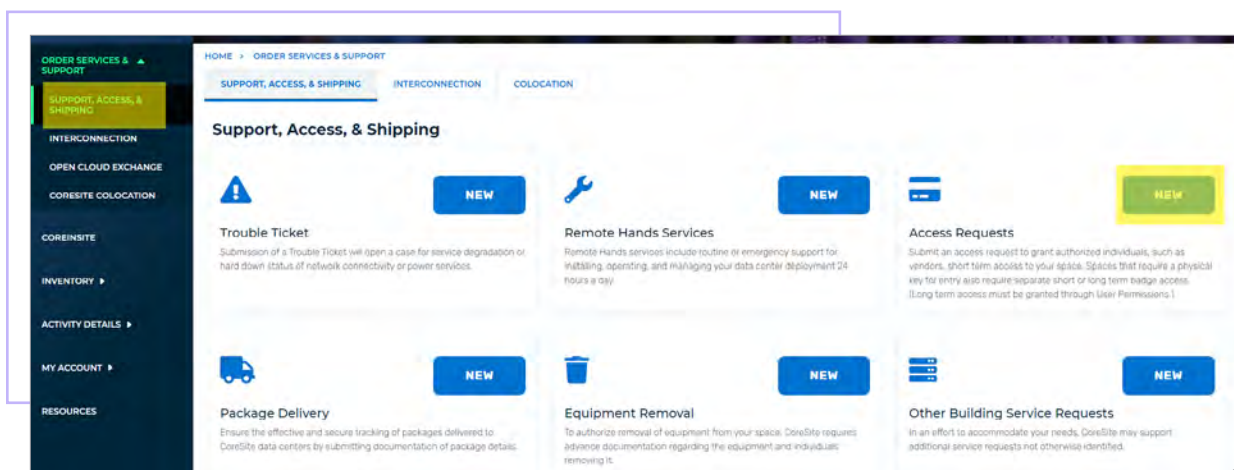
ORDER SERVICES & SUPPORT ▲

SUPPORT, ACCESS, & SHIPPING

INTERCONNECTION

OPEN CLOUD EXCHANGE

CORESITE COLOCATION

COREINSITE

INVENTORY ▶

ACTIVITY DETAILS ▶

MY ACCOUNT ▶

RESOURCES

HOME > ORDER SERVICES & SUPPORT

SUPPORT, ACCESS, & SHIPPING INTERCONNECTION COLOCATION

Support, Access, & Shipping

NEW

Trouble Ticket

Submission of a Trouble Ticket will open a case for service degradation or hard down status of network connectivity or power services.

NEW

Remote Hands Services

Remote Hands services include routine or emergency support for installing, operating, and managing your data center deployment 24 hours a day.

NEW

Access Requests

Submit an access request to grant authorized individuals, such as vendors, short term access to your space. Spaces that require a physical key for entry also require separate short or long term badge access. (Long term access must be granted through User Permissions.)

NEW

Package Delivery

Ensure the effective and secure tracking of packages delivered to CoreSite data centers by submitting documentation of package details.

NEW

Equipment Removal

To authorize removal of equipment from your space, CoreSite requires advance documentation regarding the equipment and individuals removing it.

NEW

Other Building Service Requests

In an effort to accommodate your needs, CoreSite may support additional service requests not otherwise identified.